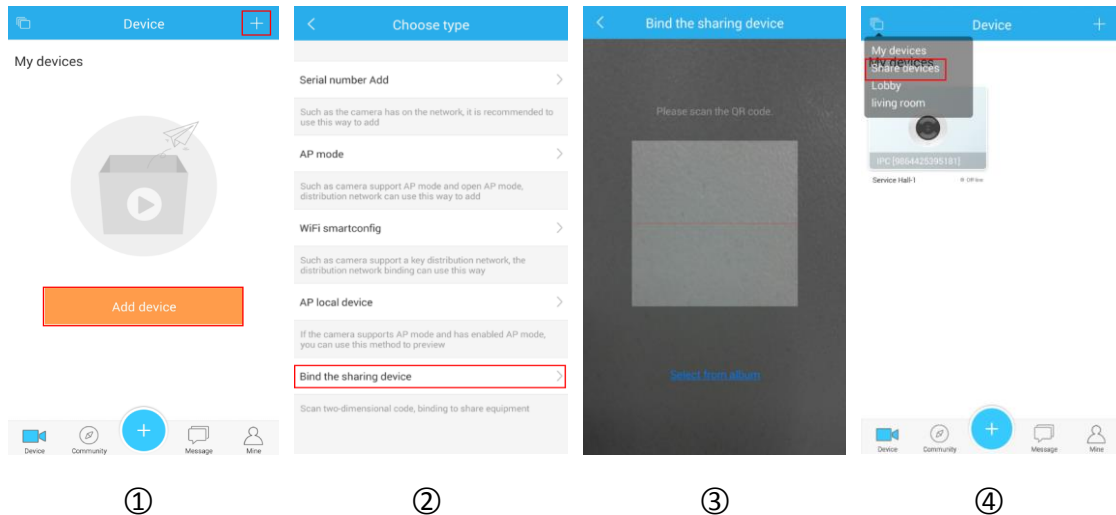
Device +

My devices

Add device

Device Community Message Mine

①

Choose type

Serial number Add

Such as the camera has on the network, it is recommended to use this way to add

AP mode

Such as camera support AP mode and open AP mode, distribution network can use this way to add

WiFi smartconfig

Such as camera support a key distribution network, the distribution network binding can use this way

AP local device

If the camera supports AP mode and has enabled AP mode, you can use this method to preview

Bind the sharing device

Scan two-dimensional code, binding to share equipment

②

Bind the sharing device

Please scan the QR code.

Select from album

③

Device +

My devices
Share devices
Lobby
living room

IPC [9854425395181]

Service Hall-1 Off line

Device Community Message Mine

④